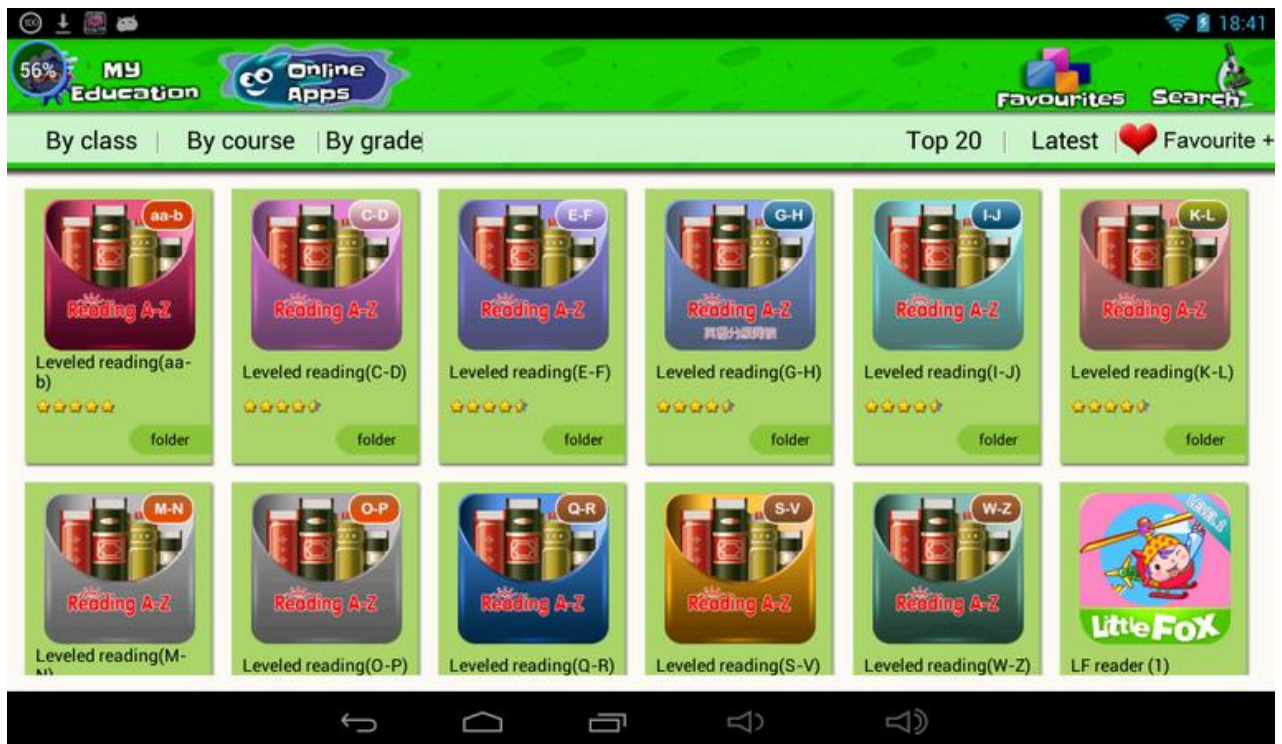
18:41

56%

My Education

Online Apps

Favourites

Search

By class | By course | By grade

Top 20 | Latest | Favourite +

aa-b
Reading A-Z
Leveled reading(aa-b)
folder

C-D
Reading A-Z
Leveled reading(C-D)
folder

E-F
Reading A-Z
Leveled reading(E-F)
folder

G-H
Reading A-Z
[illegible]
Leveled reading(G-H)
folder

I-J
Reading A-Z
Leveled reading(I-J)
folder

K-L
Reading A-Z
Leveled reading(K-L)
folder

M-N
Reading A-Z
Leveled reading(M-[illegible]

O-P
Reading A-Z
Leveled reading(O-P)

Q-R
Reading A-Z
Leveled reading(Q-R)

S-V
Reading A-Z
Leveled reading(S-V)

W-Z
Reading A-Z
Leveled reading(W-Z)

LEVEL 1
Little FOX
LF reader (1)